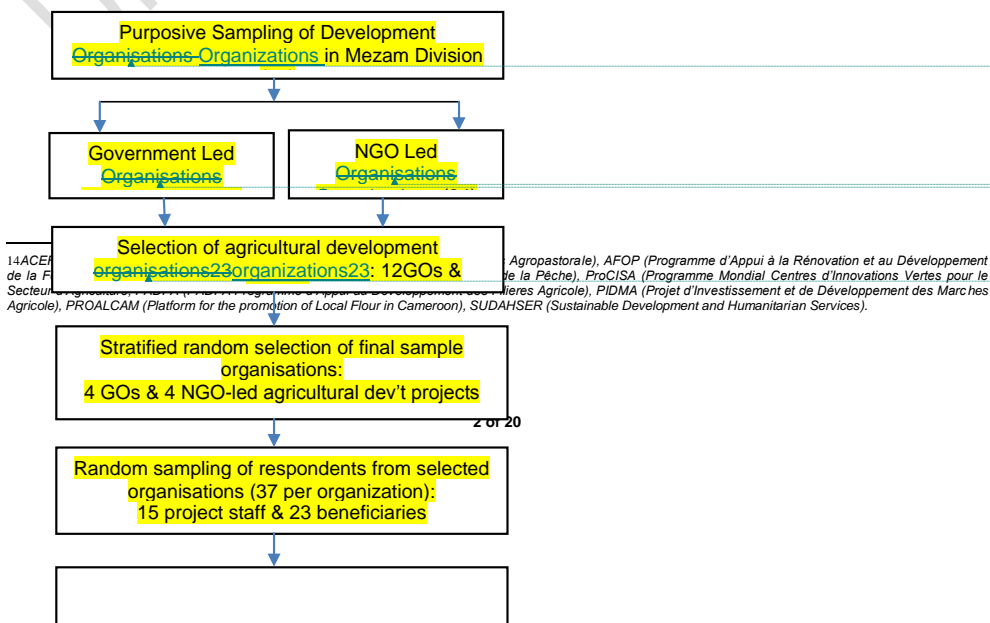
Purposive Sampling of Development Organisations Organizations in Mezam Division

Government Led Organisations

NGO Led Organisations

Selection of agricultural development organisations23organizations23: 12GOs &

14ACEF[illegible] Agropastorale), AFOP (Programme d'Appui à la Rénovation et au Développement de la F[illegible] de la Pêche), ProCISA (Programme Mondial Centres d'Innovations Vertes pour le Secteur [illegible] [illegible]ieres Agricole), PIDMA (Projet d'Investissement et de Développement des Marches Agricole), PROALCAM (Platform for the promotion of Local Flour in Cameroon), SUDAHSER (Sustainable Development and Humanitarian Services).

Stratified random selection of final sample organisations:
4 GOs & 4 NGO-led agricultural dev't projects

2 of 20

Random sampling of respondents from selected organisations (37 per organization):
15 project staff & 23 beneficiaries